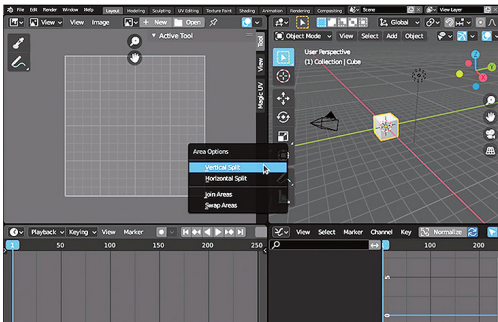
File Edit Render Window Help Layout Modeling Sculpting UV Editing Texture Paint Shading Animation Rendering Compositing Scene View Layer

View View Image + New Open

Active Tool

Tool View Magic UV

Object Mode View Select Add Object Global

User Perspective
(1) Collection | Cube

Area Options
Vertical Split
Horizontal Split
Join Areas
Swap Areas

Playback Keying View Marker

50 100 150 200 250

View Select Marker Channel Key Normalize

100 200